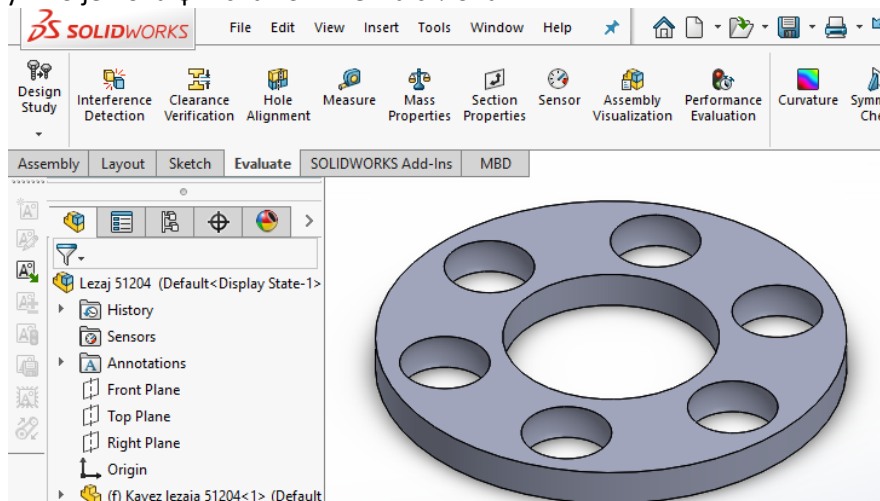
SOLIDWORKS File Edit View Insert Tools Window Help

Design Study

Interference Detection

Clearance Verification

Hole Alignment

Measure

Mass Properties

Section Properties

Sensor

Assembly Visualization

Performance Evaluation

Curvature

Symm Che

Assembly Layout Sketch Evaluate SOLIDWORKS Add-Ins MBD

Lezaj 51204 (Default<Display State-1>

History

Sensors

Annotations

Front Plane

Top Plane

Right Plane

Origin

(f) Kavez lezaja 51204<1> (Default